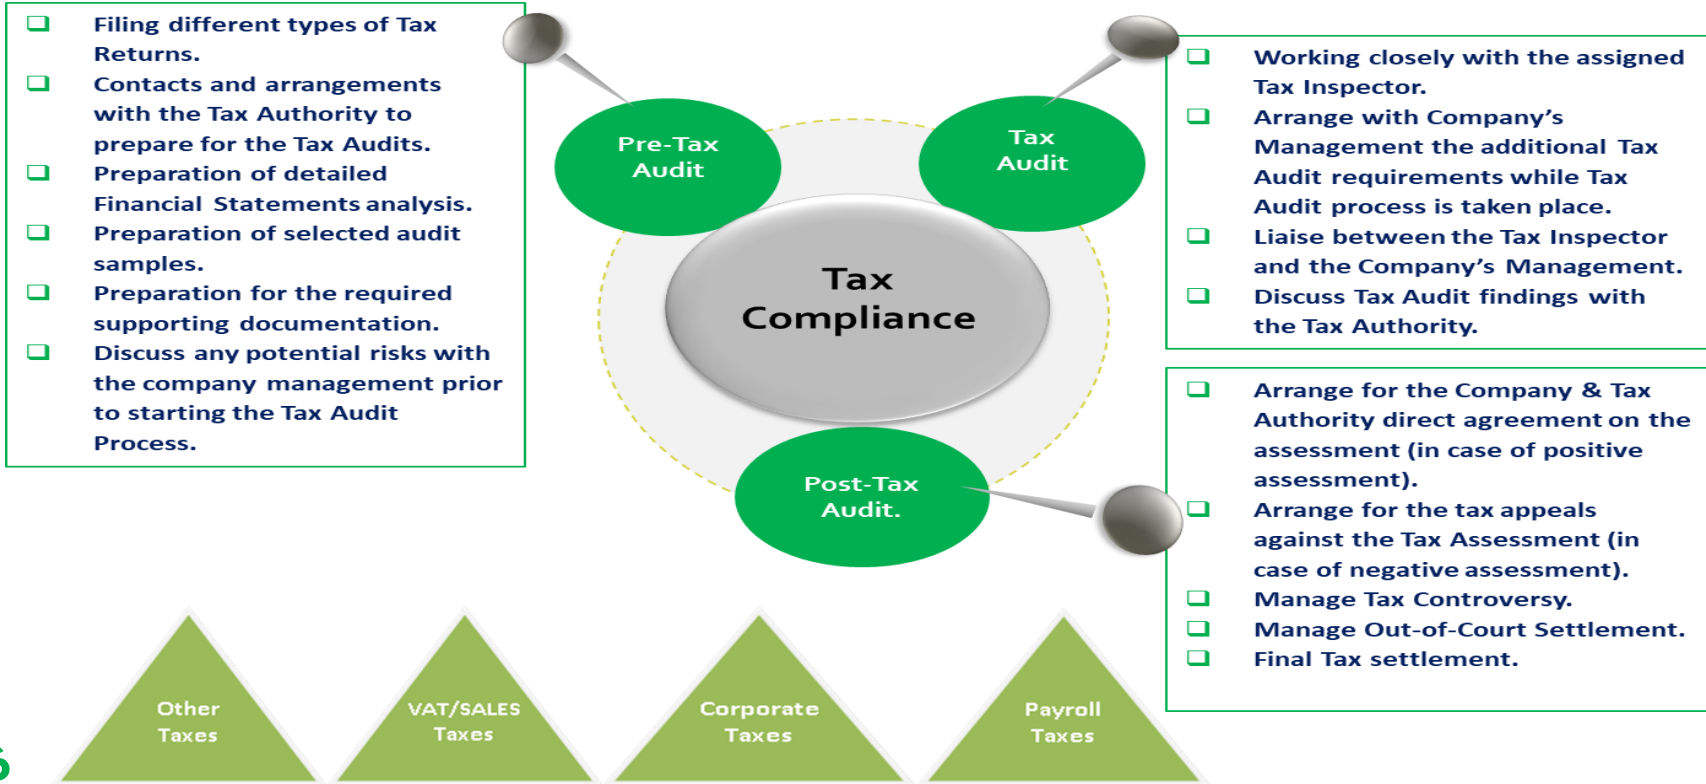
❑ Filing different types of Tax Returns.
❑ Contacts and arrangements with the Tax Authority to prepare for the Tax Audits.
❑ Preparation of detailed Financial Statements analysis.
❑ Preparation of selected audit samples.
❑ Preparation for the required supporting documentation.
❑ Discuss any potential risks with the company management prior to starting the Tax Audit Process.

Pre-Tax Audit

Tax Audit

Tax Compliance

Post-Tax Audit.

❑ Working closely with the assigned Tax Inspector.
❑ Arrange with Company's Management the additional Tax Audit requirements while Tax Audit process is taken place.
❑ Liaise between the Tax Inspector and the Company's Management.
❑ Discuss Tax Audit findings with the Tax Authority.

❑ Arrange for the Company & Tax Authority direct agreement on the assessment (in case of positive assessment).
❑ Arrange for the tax appeals against the Tax Assessment (in case of negative assessment).
❑ Manage Tax Controversy.
❑ Manage Out-of-Court Settlement.
❑ Final Tax settlement.

Other Taxes

VAT/SALES Taxes

Corporate Taxes

Payroll Taxes